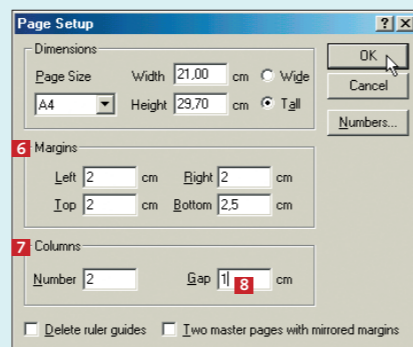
Page Setup ? X

Dimensions
Page Size Width 21,00 cm Wide
A4 Height 29,70 cm Tall

OK
Cancel
Numbers...

6 Margins
Left 2 cm Right 2 cm
Top 2 cm Bottom 2,5 cm

7 Columns
Number 2 Gap 1 8 cm

Delete ruler guides Two master pages with mirrored margins